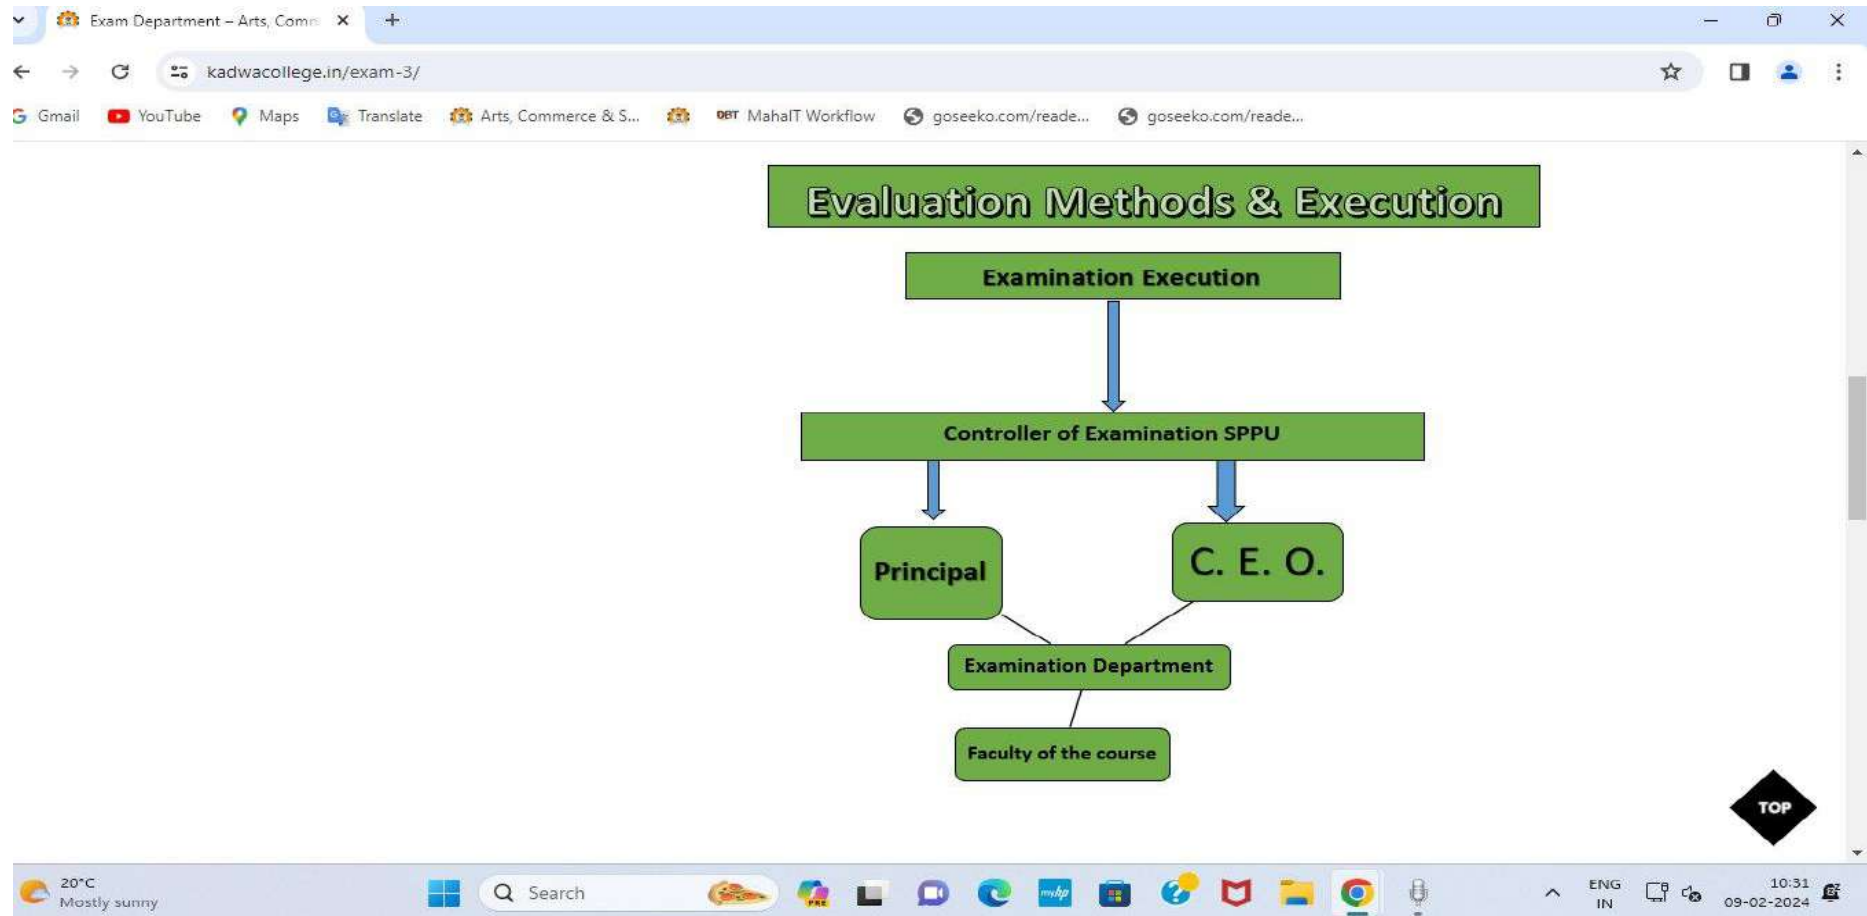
Exam Department – Arts, Comm ×

kadwacollege.in/exam-3/

Gmail YouTube Maps Translate Arts, Commerce & S... DBT MahaIT Workflow goseeko.com/reade... goseeko.com/reade...

Evaluation Methods & Execution

Examination Execution

Controller of Examination SPPU

Principal

C. E. O.

Examination Department

Faculty of the course

TOP

20°C
Mostly sunny

Search

ENG
IN

10:31
09-02-2024